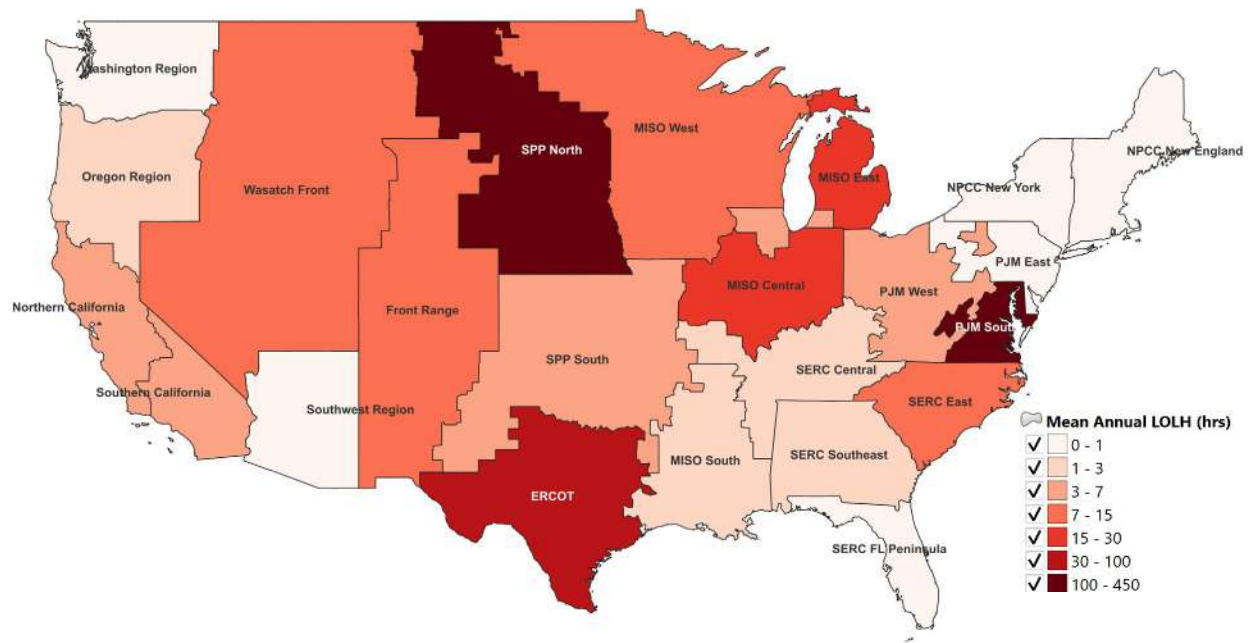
Washington Region
SPP North
MISO West
Oregon Region
Wasatch Front
MISO East
NPCC New England
NPCC New York
PJM East
MISO Central
Northern California
Front Range
PJM West
PJM South
SPP South
SERC Central
Southern California
Southwest Region
SERC East
Mean Annual LOLH (hrs)
0 - 1
1 - 3
3 - 7
7 - 15
15 - 30
30 - 100
100 - 450
MISO South
SERC Southeast
ERCOT
SERC FL Peninsula